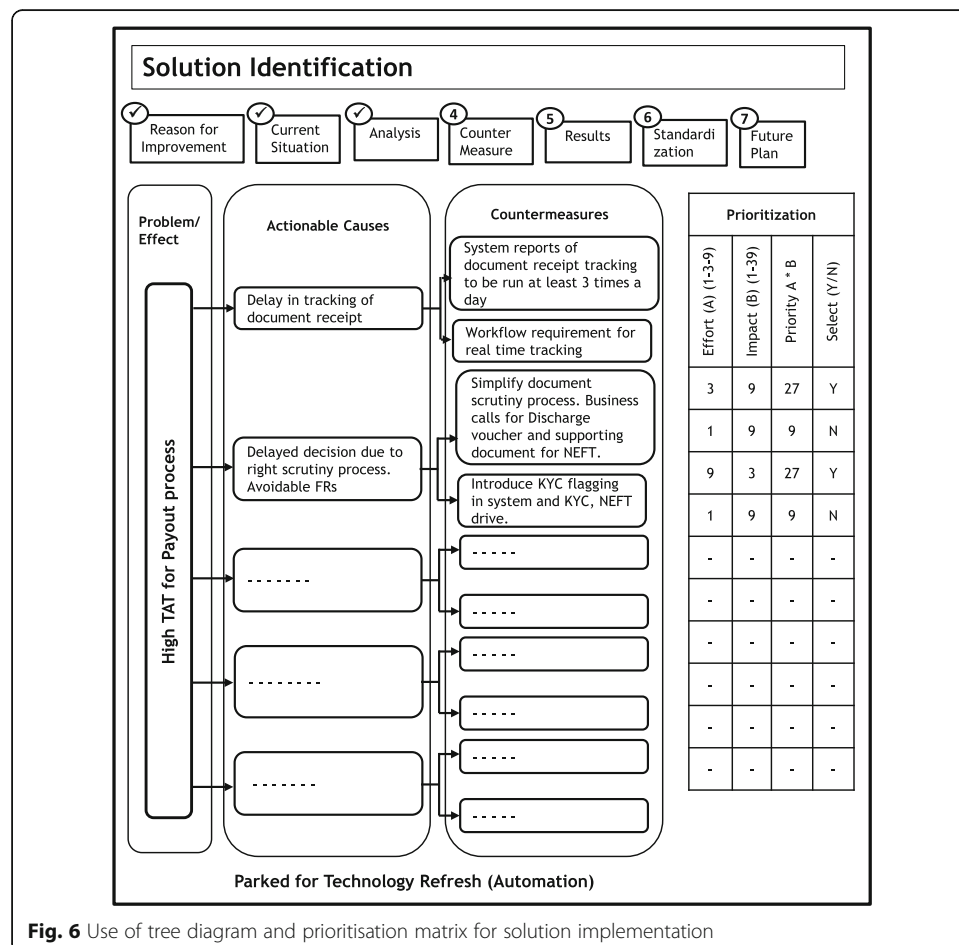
Solution Identification

✓ Reason for Improvement
✓ Current Situation
✓ Analysis
4 Counter Measure
5 Results
6 Standardi zation
7 Future Plan

Problem/ Effect

High TAT for Payout process

Actionable Causes

Delay in tracking of document receipt

Delayed decision due to right scrutiny process. Avoidable FRs

-------

--------

-------

Countermeasures

System reports of document receipt tracking to be run at least 3 times a day

Workflow requirement for real time tracking

Simplify document scrutiny process. Business calls for Discharge voucher and supporting document for NEFT.

Introduce KYC flagging in system and KYC, NEFT drive.

-----

-----

-----

-----

-----

-----

Prioritization

| Effort (A) (1-3-9) | Impact (B) (1-39) | Priority A * B | Select (Y/N) |
|---|---|---|---|
| 3 | 9 | 27 | Y |
| 1 | 9 | 9 | N |
| 9 | 3 | 27 | Y |
| 1 | 9 | 9 | N |
| - | - | - | - |
| - | - | - | - |
| - | - | - | - |
| - | - | - | - |
| - | - | - | - |
| - | - | - | - |

Parked for Technology Refresh (Automation)

Fig. 6 Use of tree diagram and prioritisation matrix for solution implementation